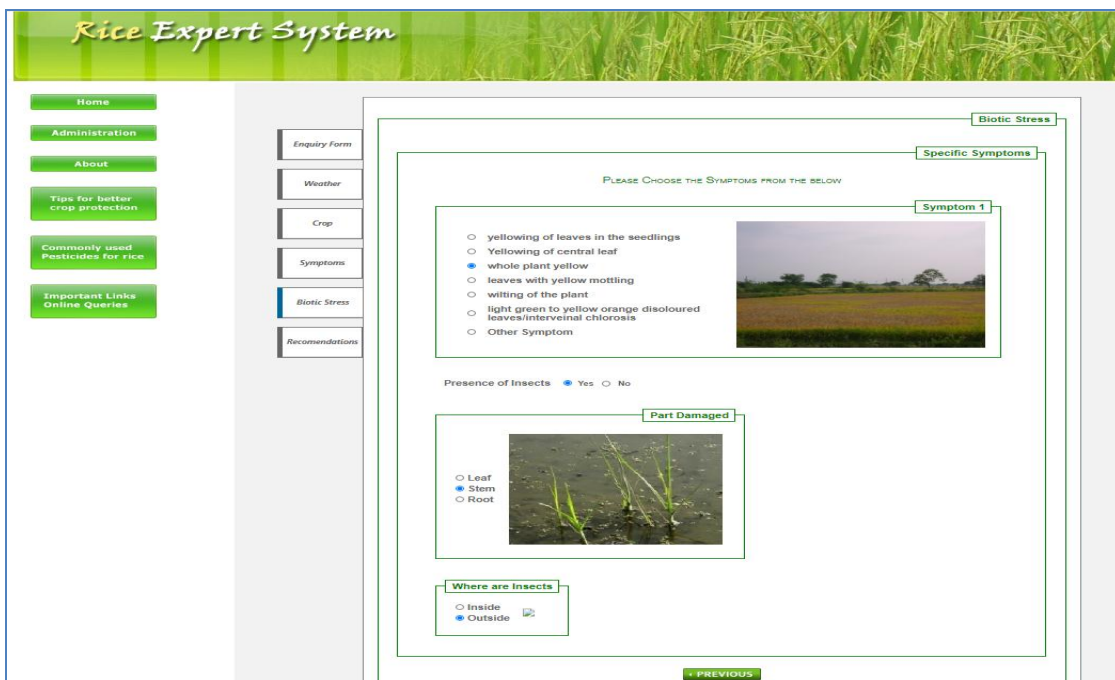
Rice Expert System

Home
Administration
About
Tips for better crop protection
Commonly used Pesticides for rice
Important Links Online Queries

Enquiry Form
Weather
Crop
Symptoms
Biotic Stress
Recomendations

Biotic Stress

Specific Symptoms

Please Choose the Symptoms from the below

Symptom 1

yellowing of leaves in the seedlings
Yellowing of central leaf
whole plant yellow
leaves with yellow mottling
wilting of the plant
light green to yellow orange disoloured leaves/interveinal chlorosis
Other Symptom

Presence of Insects Yes No

Part Damaged

Leaf
Stem
Root

Where are Insects

Inside
Outside

• PREVIOUS